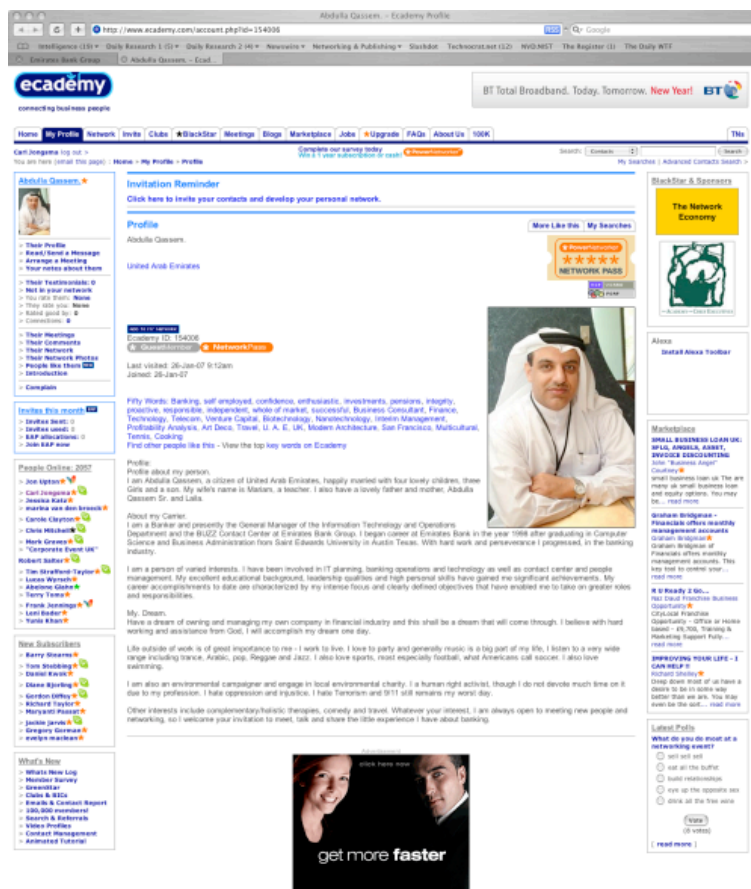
Abdulla Qassem - Ecademy Profile

http://www.ecademy.com/account.php?id=154006

Google

Intelligence (15) Daily Research 1 (5) Daily Research 2 (4) Newswire Networking & Publishing Slashdot Technocrat.net (12) NVD:NIST The Register (1) The Daily WTF

Emirates Bank Group | Abdulla Qassem - Ecad...

ecademy
connecting business people

BT Total Broadband. Today. Tomorrow. New Year! BT

Home | My Profile | Network | Invite | Clubs | BlackStar | Meetings | Blogs | Marketplace | Jobs | Upgrade | FAQs | About Us | 100K | TNs

Carl Jongema log out >
You are here (email this page) : Home > My Profile > Profile

Complete our survey today
Win a 1 year subscription or cash!

Search: Contacts | Search
My Searches | Advanced Contacts Search >

Abdulla Qassem
Their Profile
Read/Send a Message
Arrange a Meeting
Your notes about them

Their Testimonials: 0
Not in your network
You rate them: None
They rate you: None
Rated good by: 0
Connections: 0

Their Meetings
Their Comments
Their Network
Their Network Photos
People like them
Introduction

Complain

Invites this month
Invites Sent: 0
Invites used: 0
E&P allocations: 0
Join E&P now

People Online: 2057
Jon Upton
Carl Jongema
Jessica Kakeli
marina van den broeck
Carole Clayton
Chris Mitchell
Mark Groves
"Corporate Event UK"
Robert Salter
Tim Strafford-Taylor
Lucas Wersch
Abelone Glahn
Terry Tame
Frank Jennings
Leni Bader
Yunis Khan

New Subscribers
Barry Stearns
Tom Stebbing
Daniel Kwok
Diane Bjerling
Gordon Diffley
Richard Taylor
Maryanti Pusset
Jackie Jarvis
Gregory Gorman
evelyn maclean

What's New
Whats New Log
Member Survey
GreenStar
Clubs & BIGs
Emails & Contact Report
100,000 members!
Search & Referrals
Club Newsletters
Video Profiles
Contact Management
Animated Tutorial

Invitation Reminder
Click here to invite your contacts and develop your personal network.

Profile
More Like this | My Searches
Abdulla Qassem.

United Arab Emirates

PowerNetworker
NETWORK PASS

Ecademy ID: 154006
QueenMember NetworkPass
Last visited: 26-Jan-07 9:12am
Joined: 26-Jan-07

Fifty Words: Banking, self employed, confidence, enthusiastic, investments, pensions, integrity, proactive, responsible, independent, whole of market, successful, Business Consultant, Finance, Technology, Telecom, Venture Capital, Biotechnology, Nanotechnology, Interim Management, Profitability Analysis, Art Deco, Travel, U. A. E, UK, Modern Architecture, San Francisco, Multicultural, Tennis, Cooking
Find other people like this - View the top key words on Ecademy

Profile:
Profile about my person.
I am Abdulla Qassem, a citizen of United Arab Emirates, happily married with four lovely children, three Girls and a son. My wife's name is Mariam, a teacher. I also have a lovely father and mother, Abdulla Qassem Sr. and Laila.

About my Carrier.
I am a Banker and presently the General Manager of the Information Technology and Operations Department and the BUZZ Contact Center at Emirates Bank Group. I began career at Emirates Bank in the year 1998 after graduating in Computer Science and Business Administration from Saint Edwards University in Austin Texas. With hard work and perseverance I progressed, in the banking industry.

I am a person of varied interests. I have been involved in IT planning, banking operations and technology as well as contact center and people management. My excellent educational background, leadership qualities and high personal skills have gained me significant achievements. My career accomplishments to date are characterized by my intense focus and clearly defined objectives that have enabled me to take on greater roles and responsibilities.

My. Dream.
Have a dream of owning and managing my own company in financial industry and this shall be a dream that will come through. I believe with hard working and assistance from God, I will accomplish my dream one day.

Life outside of work is of great importance to me - I work to live. I love to party and generally music is a big part of my life, I listen to a very wide range including trance, Arabic, pop, Reggae and Jazz, I also love sports, most especially football, what Americans call soccer. I also love swimming.

I am also an environmental campaigner and engage in local environmental charity. I a human right activist, though I do not devote much time on it due to my profession. I hate oppression and injustice. I hate Terrorism and 9/11 still remains my worst day.

Other interests include complementary/holistic therapies, comedy and travel. Whatever your interest, I am always open to meeting new people and networking, so I welcome your invitation to meet, talk and share the little experience I have about banking.

Advertisement
click here now
get more faster

BlackStar & Sponsors
The Network Economy

Alexa
Install Alexa Toolbar

Marketplace
SMALL BUSINESS LOAN UK: SFLG, ANGELS, ASSET, INVOICE DISCOUNTING
John "Business Angel" Courtney
small business loan uk The are many uk small business loan and equity options. You may be... read more

Graham Bridgman - Financials offers monthly management accounts
Graham Bridgman
Graham Bridgman of Financials offers monthly management accounts. This low cost to control your... read more

R U Ready 2 Go...
Not Dead Franchise Business Opportunity
CityLocal Franchise Opportunity - Office or Home based - £9,700, Training & Marketing Support Fully... read more

IMPROVING YOUR LIFE - I CAN HELP !!
Richard Shelley
Deep down most of us have a desire to be in some way better than we are. You may even be sort... read more

Latest Polls
What do you do most at a networking event?
sell sell sell
eat all the buffet
build relationships
eye up the opposite sex
drink all the free wine
Vote
(5 votes)
read more